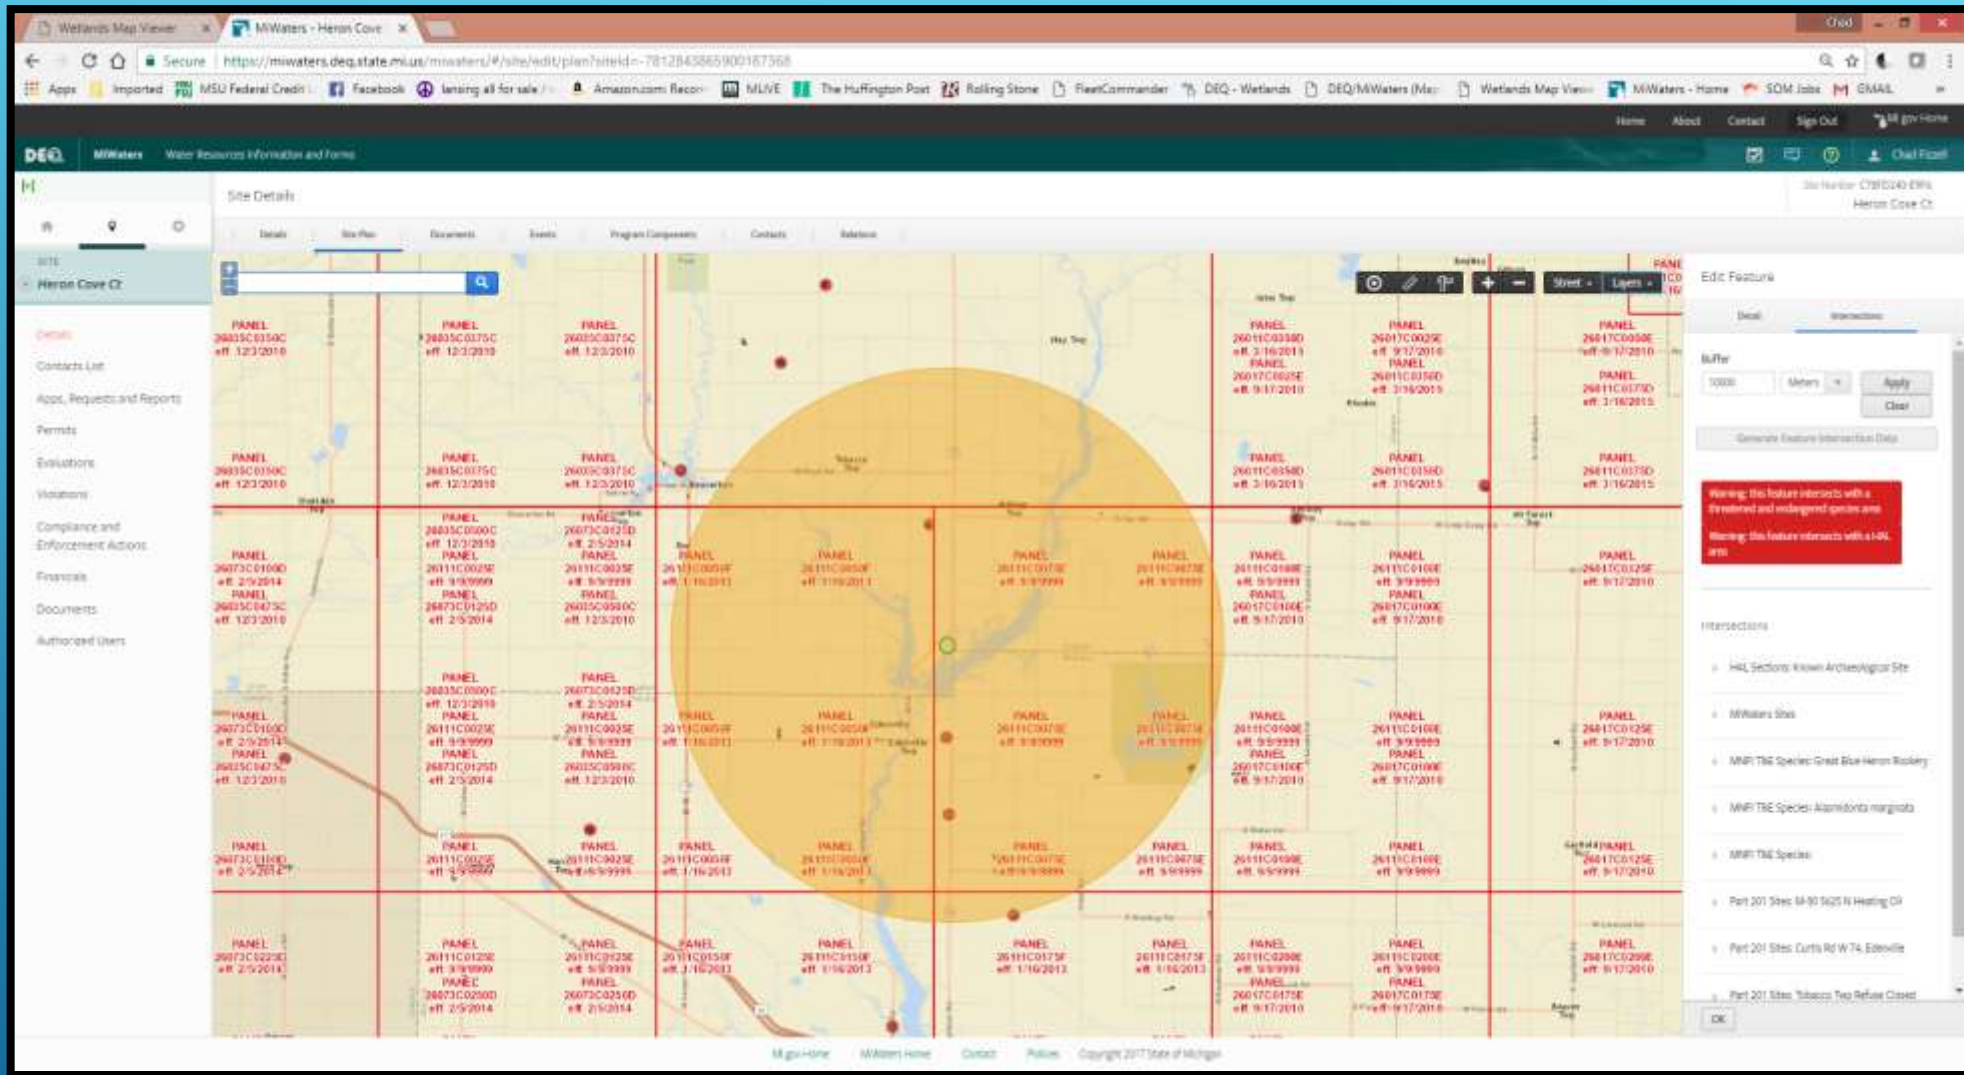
Wetlands Map Viewer × MiWaters - Heron Cove ×

Chad

Secure https://miwaters.deq.state.mi.us/miwaters/#/site/edit/plan?siteId=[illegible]

Apps Imported MSU Federal Credit Facebook lansing all for sale Amazon.com: Recom MLIVE The Huffington Post Rolling Stone FleetCommander DEQ - Wetlands DEQ/MiWaters (Ma Wetlands Map Viewer MiWaters - Home SOM Jobs GMAIL

Home About Contact Sign Out MI.gov Home

DEQ MiWaters Water Resources Information and Forms Chad Fizzell

Site Details

Heron Cove Ct

Details Site Plan Documents Events Program Components Contacts Relations

SITE
Heron Cove Ct

Details
Contacts List
Apps, Requests and Reports
Permits
Evaluations
Violations
Compliance and Enforcement Actions
Financials
Documents
Authorized Users

Street Layers

PANEL

Edit Feature

Detail Intersections

Buffer
10000 Meters Apply Clear

Generate Feature Intersection Data

Warning: this feature intersects with a threatened and endangered species area

Warning: this feature intersects with a HAL area

Intersections

HAL Sections: Known Archaeological Site
MiWaters Sites
MNFI T&E Species: Great Blue Heron Rookery
MNFI T&E Species: Alasmidonta marginata
MNFI T&E Species
Part 201 Sites: M-50 5625 N Heating Oil
Part 201 Sites: Curtis Rd W 74, Edenville
Part 201 Sites: Tobacco Twp Refuse Closed

OK

MI.gov Home MiWaters Home Contact Policies Copyright 2017 State of Michigan